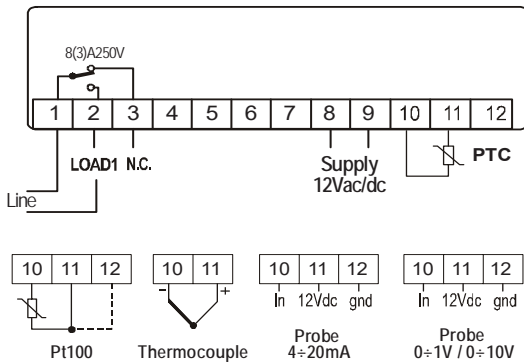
8(3)A250V

| 1 | 2 | 3 | 4 | 5 | 6 | 7 | 8 | 9 | 10 | 11 | 12 |
|---|---|---|---|---|---|---|---|---|---|---|---|

LOAD1 N.C.

Line

Supply 12Vac/dc

PTC

| 10 | 11 | 12 |
|---|---|---|

Pt100

| 10 | 11 |
|---|---|

- +

Thermocouple

| 10 | 11 | 12 |
|---|---|---|

In 12Vdc gnd

Probe $4 \div 20mA$

| 10 | 11 | 12 |
|---|---|---|

In 12Vdc gnd

Probe $0 \div 1V$ / $0 \div 10V$